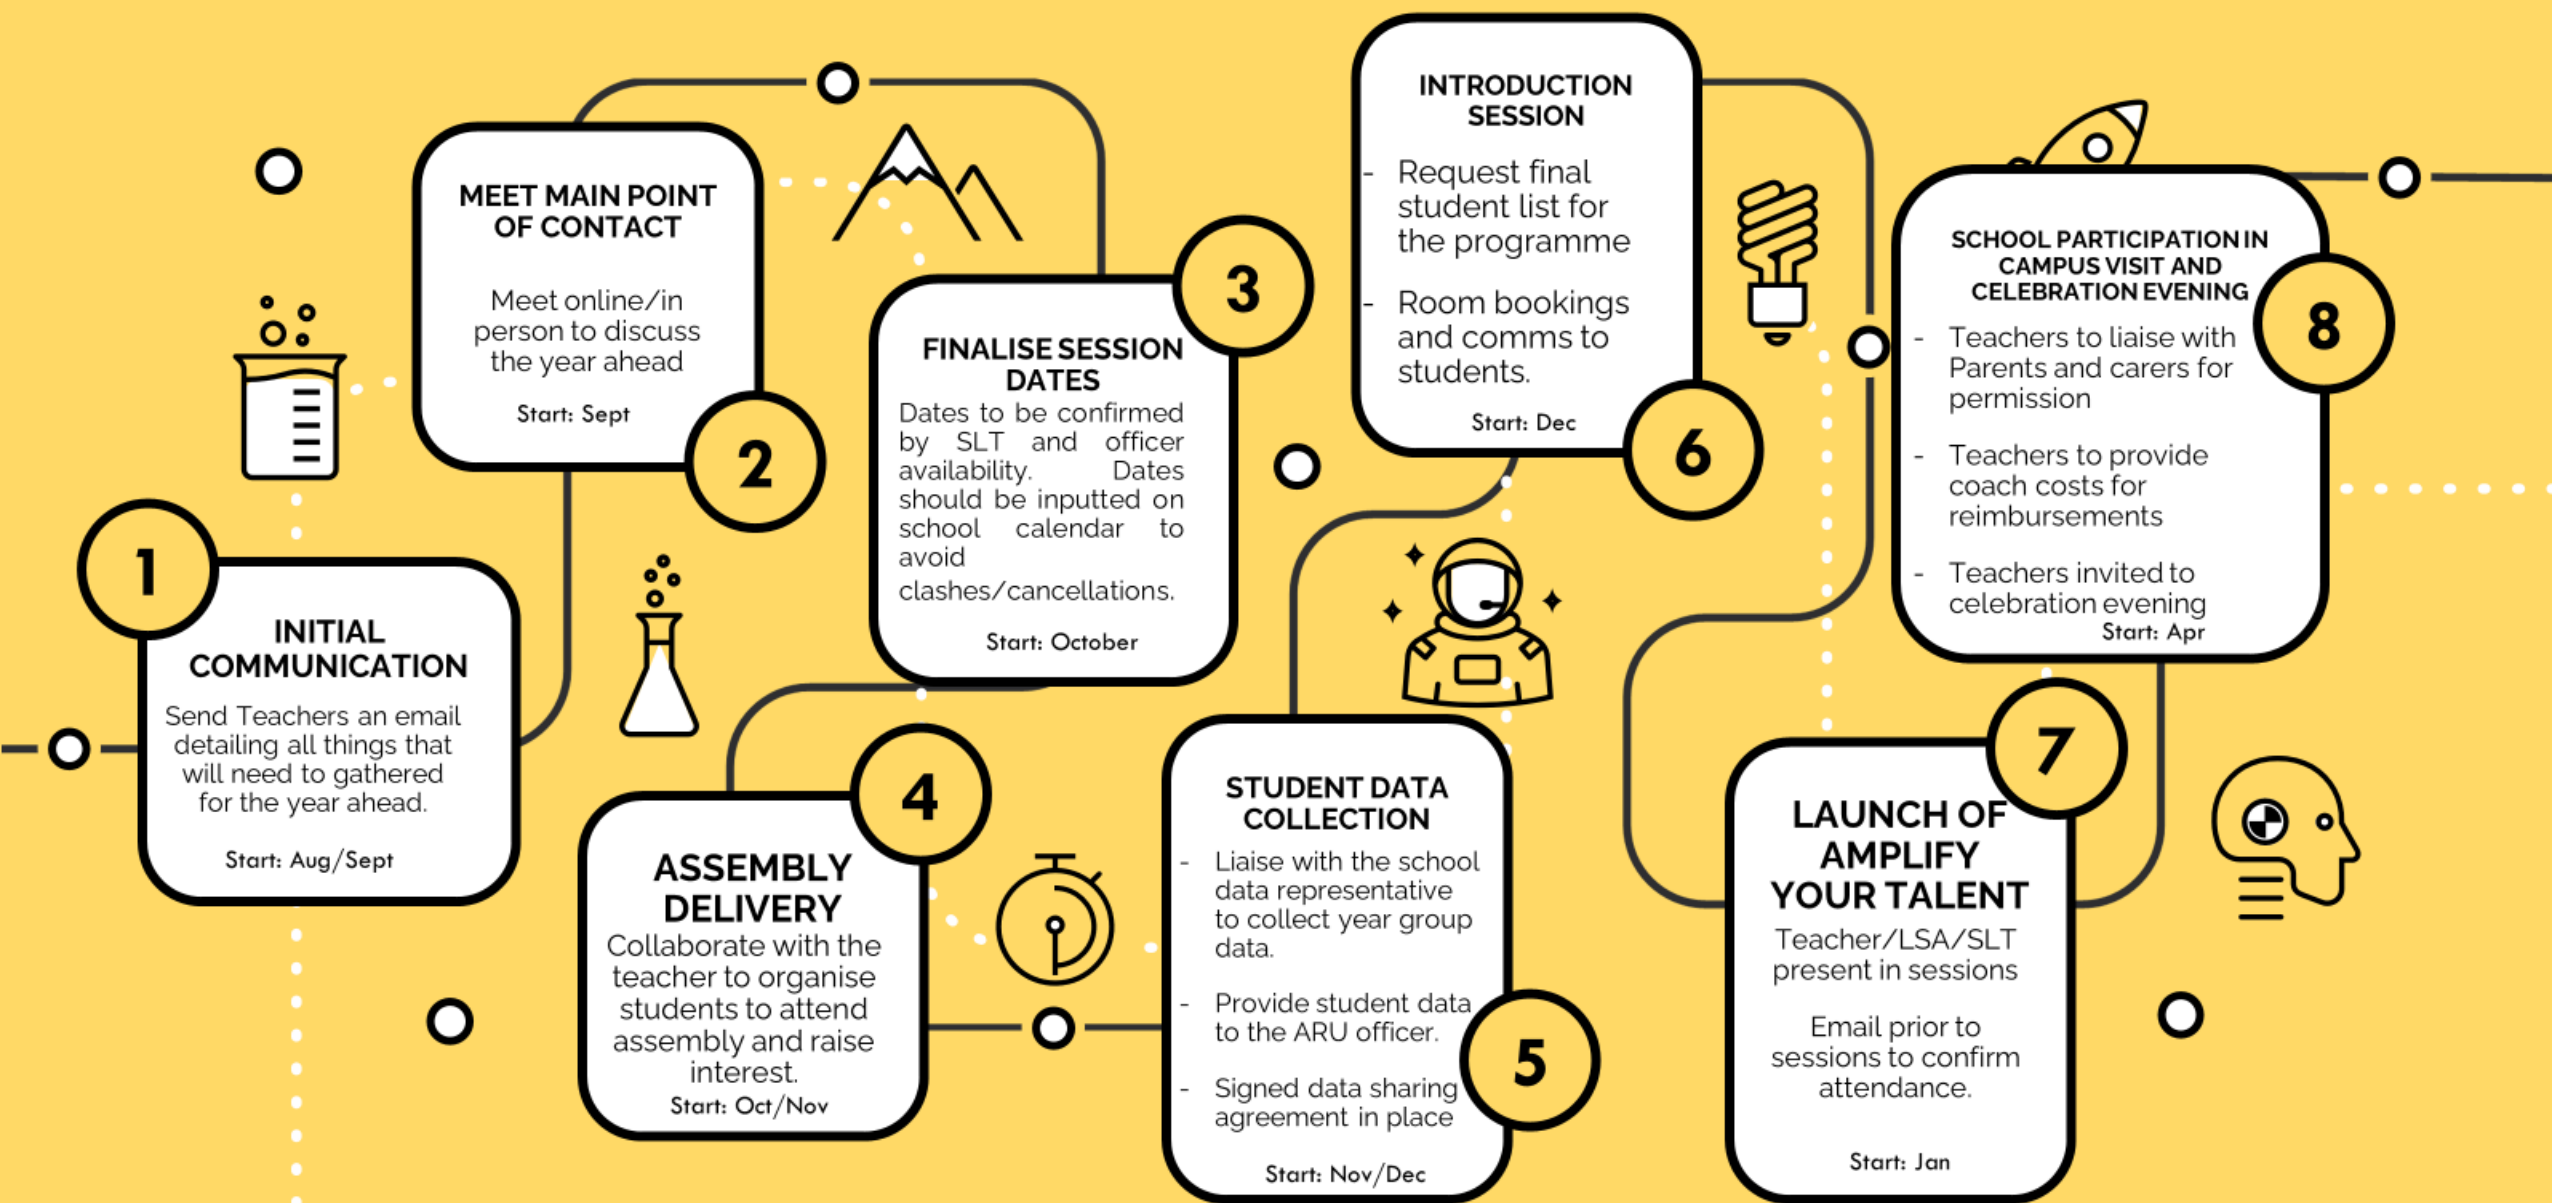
1

INITIAL COMMUNICATION

Send Teachers an email detailing all things that will need to gathered for the year ahead.

Start: Aug/Sept

2

MEET MAIN POINT OF CONTACT

Meet online/in person to discuss the year ahead

Start: Sept

3

FINALISE SESSION DATES

Dates to be confirmed by SLT and officer availability. Dates should be inputted on school calendar to avoid clashes/cancellations.

Start: October

4

ASSEMBLY DELIVERY

Collaborate with the teacher to organise students to attend assembly and raise interest.

Start: Oct/Nov

5

STUDENT DATA COLLECTION

- Liaise with the school data representative to collect year group data.

- Provide student data to the ARU officer.

- Signed data sharing agreement in place

Start: Nov/Dec

6

INTRODUCTION SESSION

- Request final student list for the programme

- Room bookings and comms to students.

Start: Dec

7

LAUNCH OF AMPLIFY YOUR TALENT

Teacher/LSA/SLT present in sessions

Email prior to sessions to confirm attendance.

Start: Jan

8

SCHOOL PARTICIPATION IN CAMPUS VISIT AND CELEBRATION EVENING

- Teachers to liaise with Parents and carers for permission

- Teachers to provide coach costs for reimbursements

- Teachers invited to celebration evening

Start: Apr